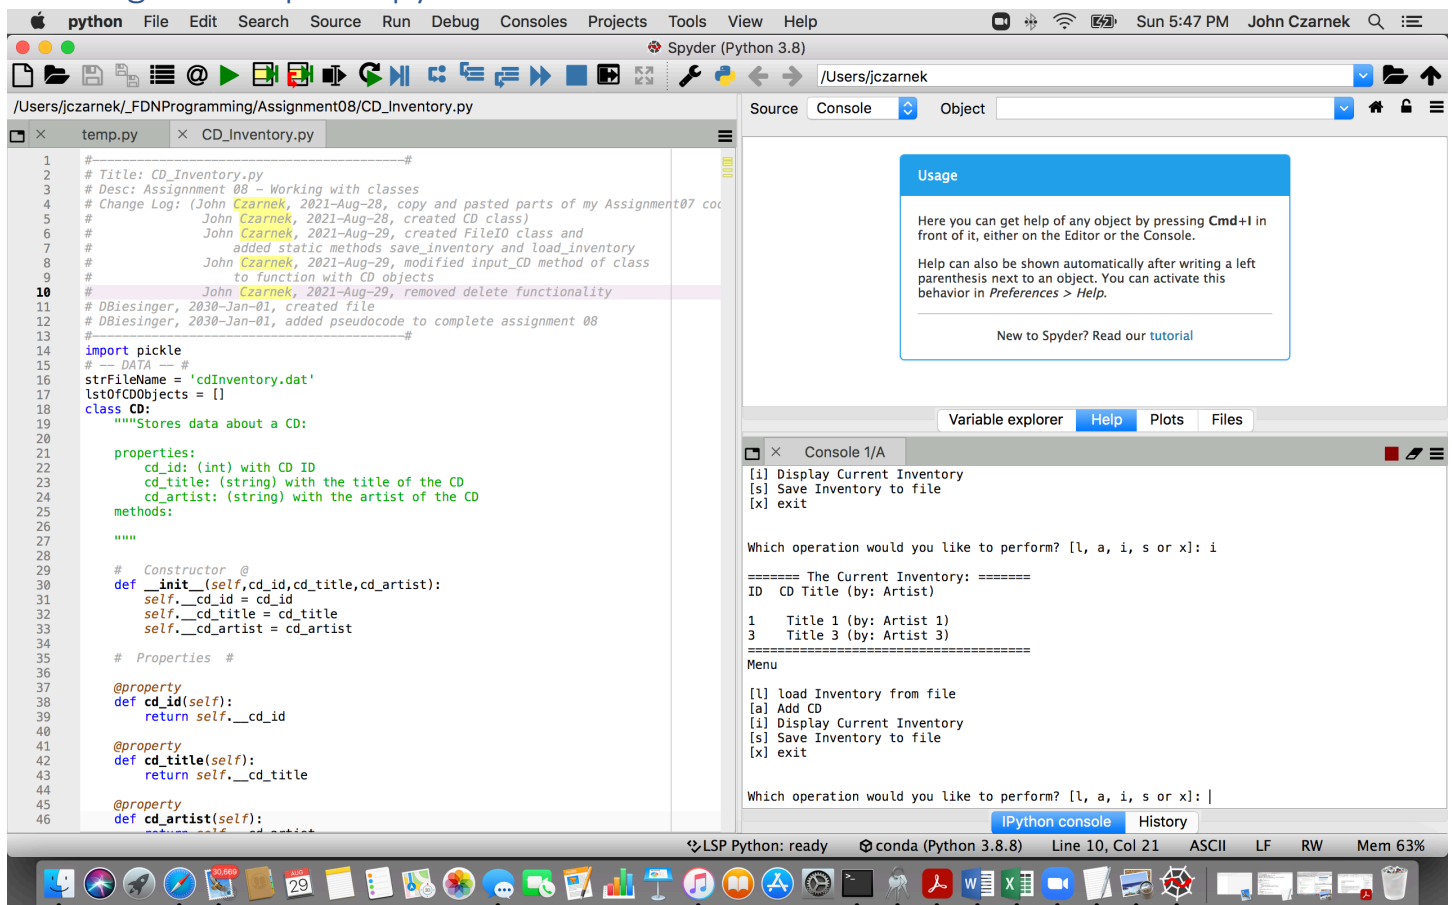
python File Edit Search Source Run Debug Consoles Projects Tools View Help Sun 5:47 PM John Czarnek

Spyder (Python 3.8)

/Users/jczarnek

/Users/jczarnek/_FDNProgramming/Assignment08/CD_Inventory.py

temp.py CD_Inventory.py

```
1 #------------------------------------------#
2 # Title: CD_Inventory.py
3 # Desc: Assignment 08 - Working with classes
4 # Change Log: (John Czarnek, 2021-Aug-28, copy and pasted parts of my Assignment07 coc
5 #             John Czarnek, 2021-Aug-28, created CD class)
6 #             John Czarnek, 2021-Aug-29, created FileIO class and
7 #                 added static methods save_inventory and load_inventory
8 #             John Czarnek, 2021-Aug-29, modified input_CD method of class
9 #                 to function with CD objects
10 #            John Czarnek, 2021-Aug-29, removed delete functionality
11 # DBiesinger, 2030-Jan-01, created file
12 # DBiesinger, 2030-Jan-01, added pseudocode to complete assignment 08
13 #------------------------------------------#
14 import pickle
15 # -- DATA -- #
16 strFileName = 'cdInventory.dat'
17 lstOfCDObjects = []
18 class CD:
19     """Stores data about a CD:
20 
21     properties:
22         cd_id: (int) with CD ID
23         cd_title: (string) with the title of the CD
24         cd_artist: (string) with the artist of the CD
25     methods:
26 
27     """
28 
29     #   Constructor  @
30     def __init__(self,cd_id,cd_title,cd_artist):
31         self.__cd_id = cd_id
32         self.__cd_title = cd_title
33         self.__cd_artist = cd_artist
34 
35     #  Properties  #
36 
37     @property
38     def cd_id(self):
39         return self.__cd_id
40 
41     @property
42     def cd_title(self):
43         return self.__cd_title
44 
45     @property
46     def cd_artist(self):
```

Source Console Object

Usage

Here you can get help of any object by pressing Cmd+I in front of it, either on the Editor or the Console.

Help can also be shown automatically after writing a left parenthesis next to an object. You can activate this behavior in Preferences > Help.

New to Spyder? Read our tutorial

Variable explorer Help Plots Files

Console 1/A

```
[i] Display Current Inventory
[s] Save Inventory to file
[x] exit

Which operation would you like to perform? [l, a, i, s or x]: i

======= The Current Inventory: =======
ID  CD Title (by: Artist)

1   Title 1 (by: Artist 1)
3   Title 3 (by: Artist 3)
======================================
Menu

[l] load Inventory from file
[a] Add CD
[i] Display Current Inventory
[s] Save Inventory to file
[x] exit

Which operation would you like to perform? [l, a, i, s or x]: |
```

IPython console History

LSP Python: ready conda (Python 3.8.8) Line 10, Col 21 ASCII LF RW Mem 63%

30,669 AUG 29